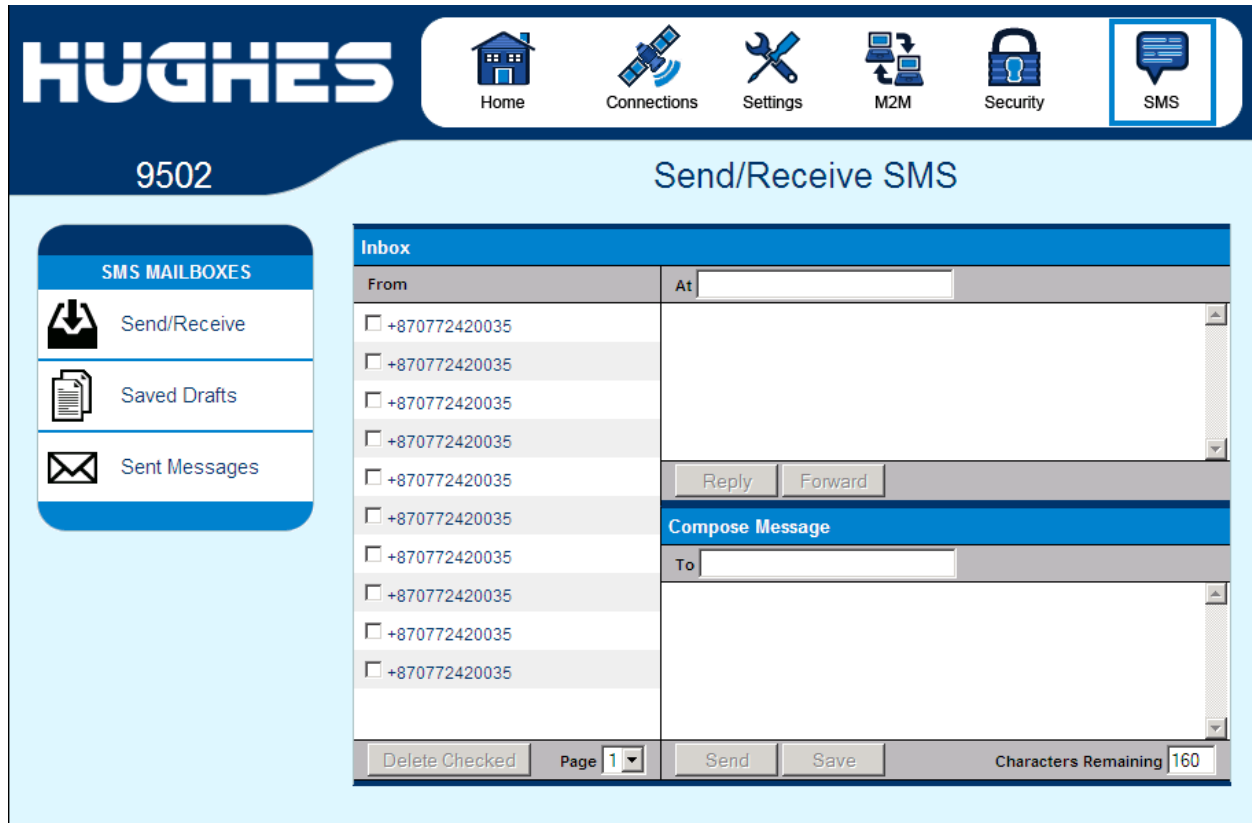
HUGHES

Home Connections Settings M2M Security SMS

9502

Send/Receive SMS

SMS MAILBOXES

Send/Receive

Saved Drafts

Sent Messages

Inbox

| From | At |
|---|---|
| +870772420035 | |
| +870772420035 | |
| +870772420035 | |
| +870772420035 | |
| +870772420035 | |
| +870772420035 | |
| +870772420035 | |
| +870772420035 | |
| +870772420035 | |
| +870772420035 | |

Reply Forward

Compose Message

To

Delete Checked Page 1

Send Save Characters Remaining 160